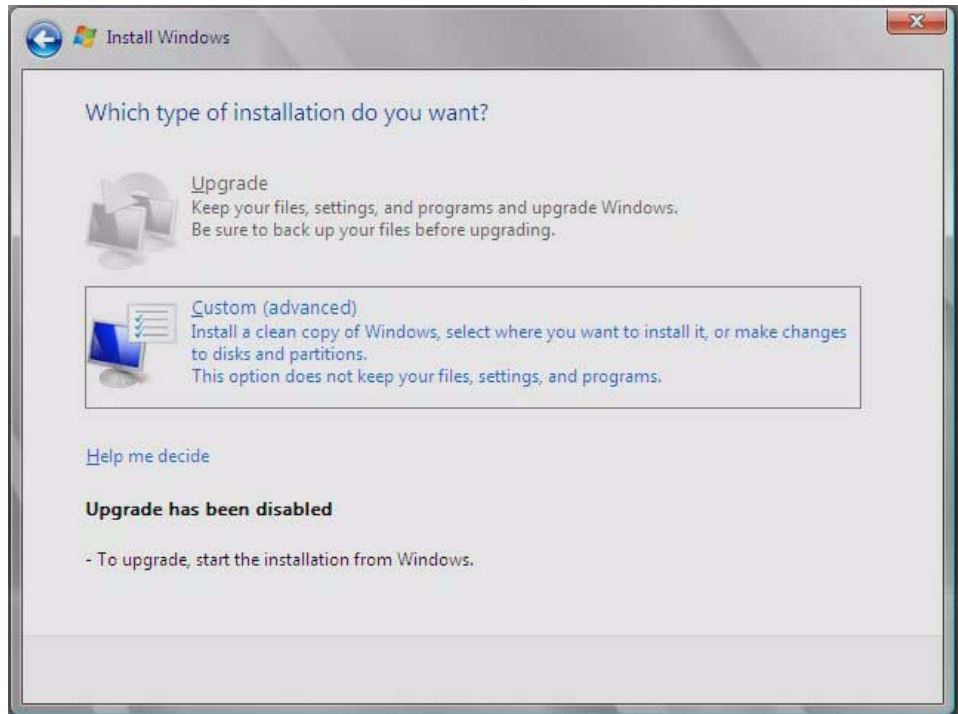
Install Windows

Which type of installation do you want?

Upgrade
Keep your files, settings, and programs and upgrade Windows.
Be sure to back up your files before upgrading.

Custom (advanced)
Install a clean copy of Windows, select where you want to install it, or make changes to disks and partitions.
This option does not keep your files, settings, and programs.

Help me decide

Upgrade has been disabled

- To upgrade, start the installation from Windows.